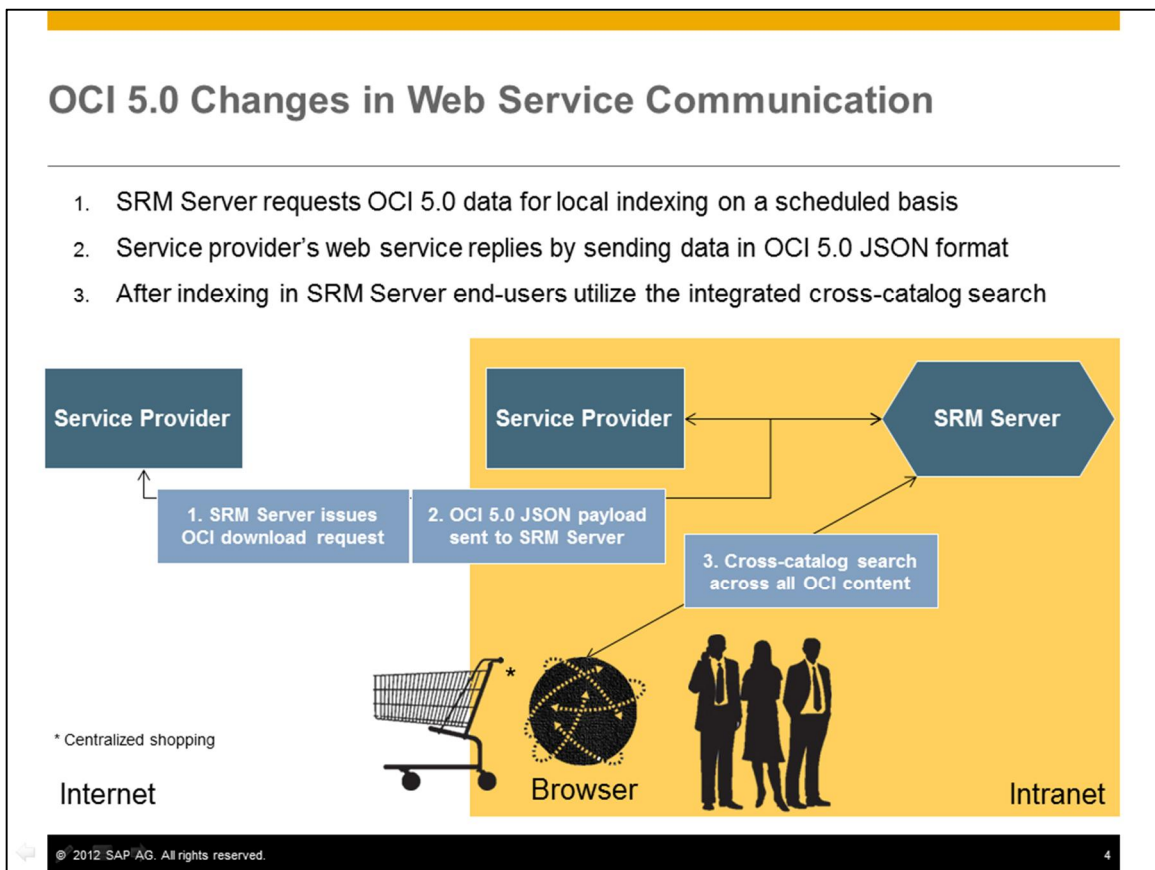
OCI 5.0 Changes in Web Service Communication

1. SRM Server requests OCI 5.0 data for local indexing on a scheduled basis
2. Service provider's web service replies by sending data in OCI 5.0 JSON format
3. After indexing in SRM Server end-users utilize the integrated cross-catalog search

Service Provider

Service Provider

SRM Server

1. SRM Server issues OCI download request

2. OCI 5.0 JSON payload sent to SRM Server

3. Cross-catalog search across all OCI content

*

* Centralized shopping

Internet

Browser

Intranet

© 2012 SAP AG. All rights reserved.

4